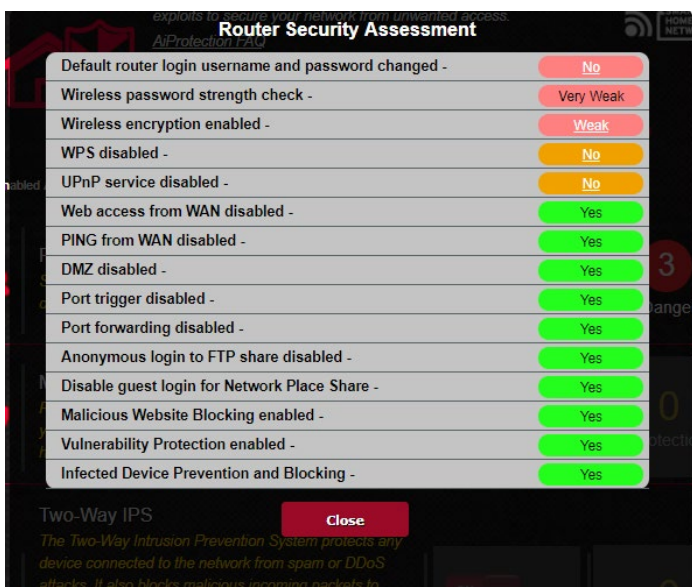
exploits to secure your network from unwanted access.
AiProtection FAQ

Router Security Assessment

| | |
|---|---|
| Default router login username and password changed - | No |
| Wireless password strength check - | Very Weak |
| Wireless encryption enabled - | Weak |
| WPS disabled - | No |
| UPnP service disabled - | No |
| Web access from WAN disabled - | Yes |
| PING from WAN disabled - | Yes |
| DMZ disabled - | Yes |
| Port trigger disabled - | Yes |
| Port forwarding disabled - | Yes |
| Anonymous login to FTP share disabled - | Yes |
| Disable guest login for Network Place Share - | Yes |
| Malicious Website Blocking enabled - | Yes |
| Vulnerability Protection enabled - | Yes |
| Infected Device Prevention and Blocking - | Yes |

Close

Two-Way IPS
The Two-Way Intrusion Prevention System protects any device connected to the network from spam or DDoS attacks. It also blocks malicious incoming packets to

3
ange

0
otectio